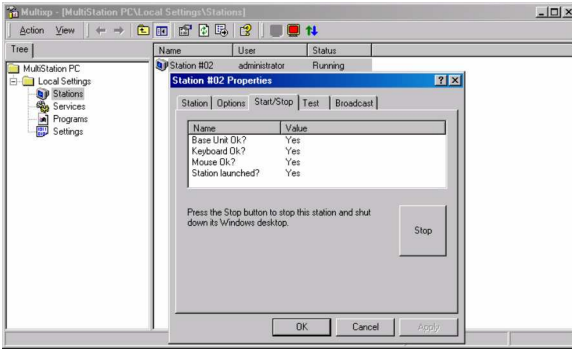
Multixp - [MultiStation PC\Local Settings\Stations]

Action View

Tree

MultiStation PC
Local Settings
Stations
Services
Programs
Settings

| Name | User | Status |
|---|---|---|
| Station #02 | administrator | Running |

Station #02 Properties

Station Options Start/Stop Test Broadcast

| Name | Value |
|---|---|
| Base Unit Ok? | Yes |
| Keyboard Ok? | Yes |
| Mouse Ok? | Yes |
| Station launched? | Yes |

Press the Stop button to stop this station and shut down its Windows desktop.

Stop

OK Cancel Apply